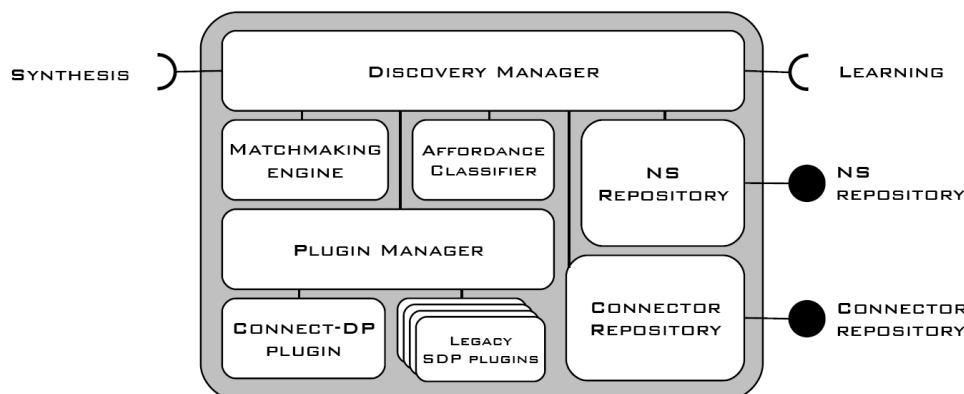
Synthesis

Discovery Manager

Learning

Matchmaking engine

Affordance Classifier

NS Repository

NS repository

Plugin Manager

Connector Repository

Connector repository

Connect-DP plugin

Legacy SDP plugins